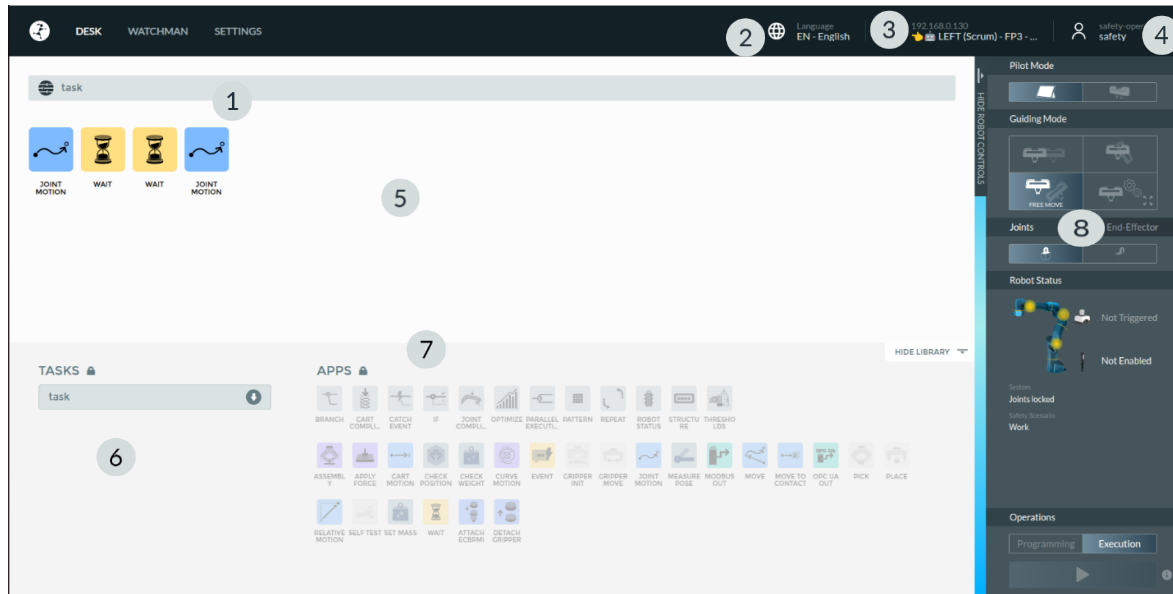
DESK WATCHMAN SETTINGS

2 Language EN - English

3 192.168.0.130 LEFT (Scrum) - FP3 - ...

safety-oper safety 4

task

1

JOINT MOTION WAIT WAIT JOINT MOTION

5

HIDE ROBOT CONTROLS

Pilot Mode

Guiding Mode

FREE MOVE

Joints 8 End-Effector

Robot Status

Not Triggered

Not Enabled

System
Joints locked
Safety Scenario
Work

7

HIDE LIBRARY

TASKS

task

6

APPS

BRANCH CART COMPLI... CATCH EVENT IF JOINT COMPLI... OPTIMIZE PARALLEL EXECUTI... PATTERN REPEAT ROBOT STATUS STRUCTU RE THRESHO LDS

ASSEMBL Y APPLY FORCE CART MOTION CHECK POSITION CHECK WEIGHT CURVE MOTION EVENT GRIPPER INIT GRIPPER MOVE JOINT MOTION MEASURE POSE MODBUS OUT MOVE MOVE TO CONTACT OPC UA OUT PICK PLACE

RELATIVE MOTION SELF TEST SET MASS WAIT ATTACH ECBPMI DETACH GRIPPER

Operations

Programming Execution